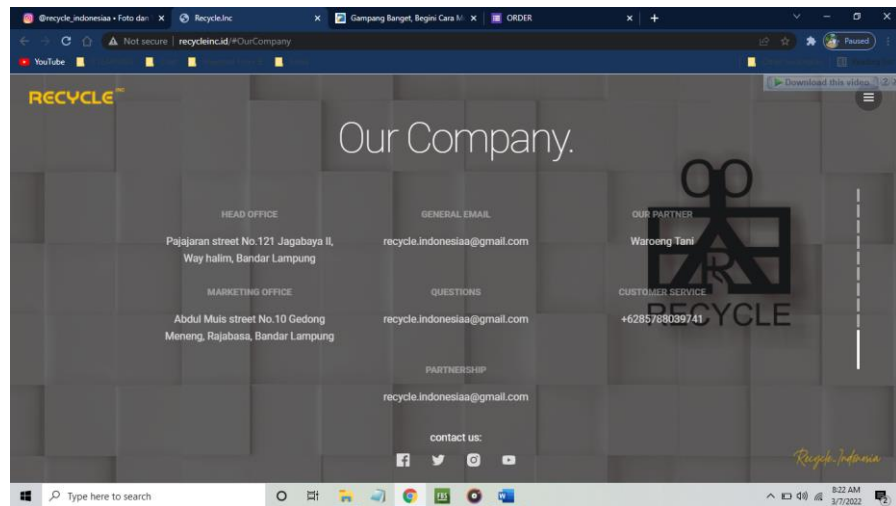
@recycle_indonesiaa • Foto dan
Recycle.Inc
Gampang Banget, Begini Cara M
ORDER

Not secure | recycleinc.id/#OurCompany

Paused

YouTube

Download this video

RECYCLE

Our Company.

HEAD OFFICE

Pajajaran street No.121 Jagabaya II, Way halim, Bandar Lampung

MARKETING OFFICE

Abdul Muis street No.10 Gedong Meneng, Rajabasa, Bandar Lampung

GENERAL EMAIL

recycle.indonesiaa@gmail.com

QUESTIONS

recycle.indonesiaa@gmail.com

PARTNERSHIP

recycle.indonesiaa@gmail.com

OUR PARTNER

Waroeng Tani

CUSTOMER SERVICE

+6285768039741

RECYCLE

contact us:

Recycle.Indonesia

Type here to search

8:22 AM
3/7/2022